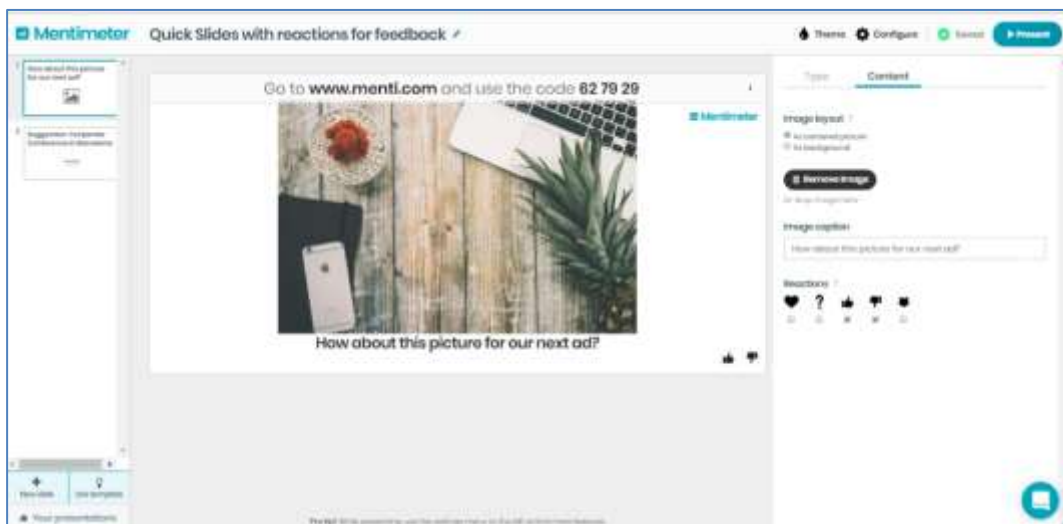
Mentimeter Quick Slides with reactions for feedback

Theme Configure Saved Present

1 How about this picture for our next ad?

2 Suggestion: Corporate Conference in Barcelona

Go to www.menti.com and use the code 62 79 29

Mentimeter

How about this picture for our next ad?

Type Content

Image layout

As contained picture

As background

Remove image

Image caption

How about this picture for our next ad?

Reactions

New slide Use template

Your presentations

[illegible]